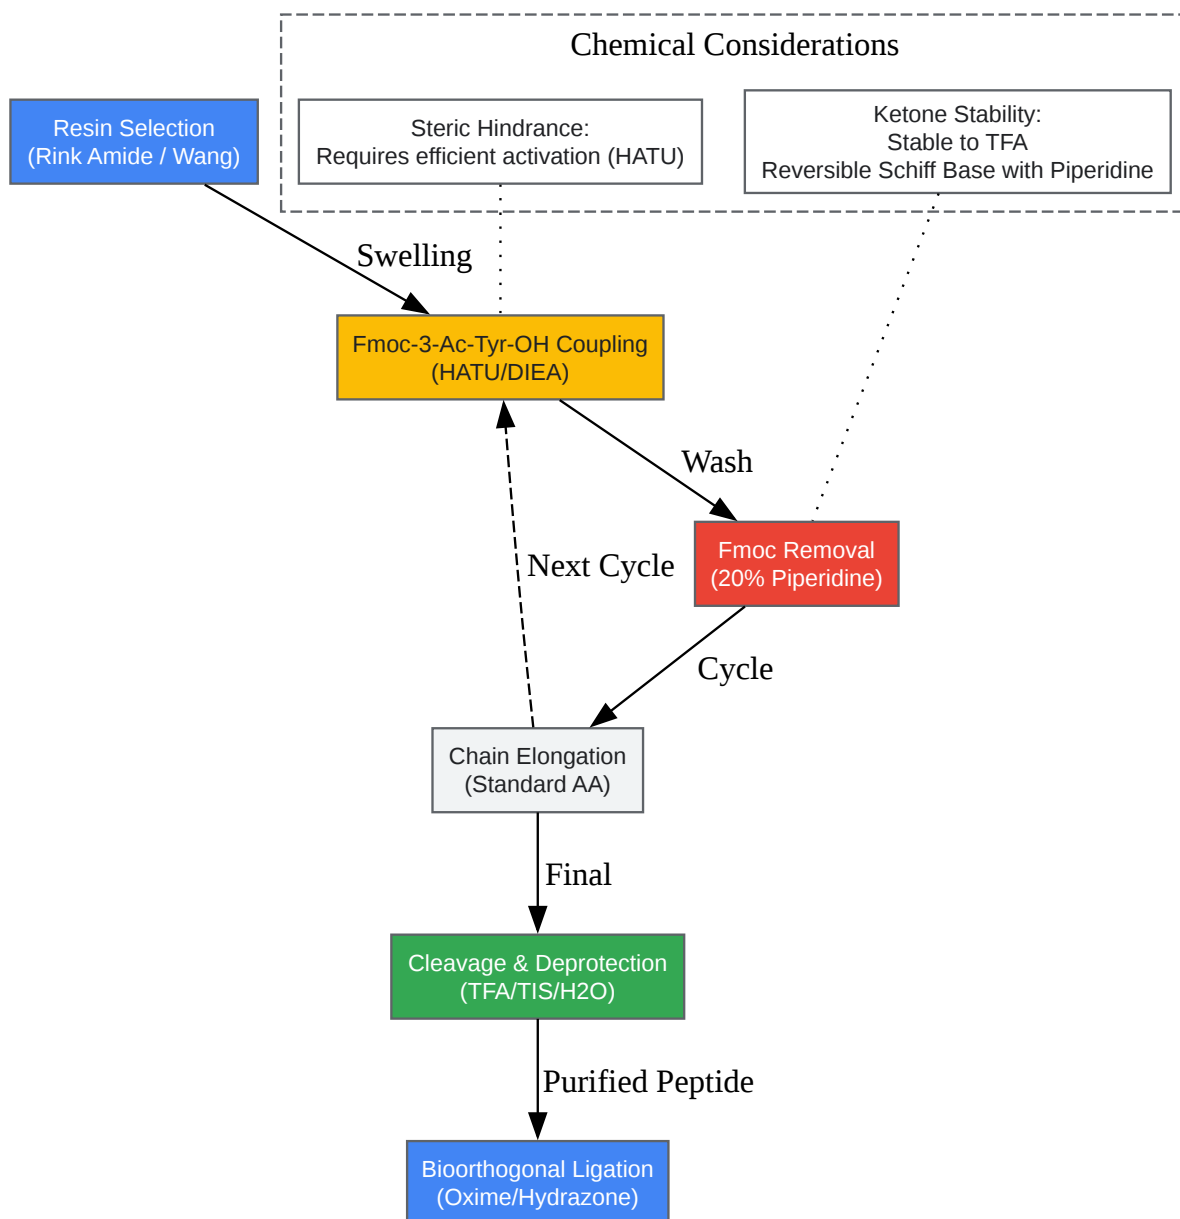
Chemical Considerations

Resin Selection
(Rink Amide / Wang)

Steric Hindrance:
Requires efficient activation (HATU)

Ketone Stability:
Stable to TFA
Reversible Schiff Base with Piperidine

Swelling

Fmoc-3-Ac-Tyr-OH Coupling
(HATU/DIEA)

Wash

Fmoc Removal
(20% Piperidine)

Next Cycle

Cycle

Chain Elongation
(Standard AA)

Final

Cleavage & Deprotection
(TFA/TIS/H2O)

Purified Peptide

Bioorthogonal Ligation
(Oxime/Hydrazone)